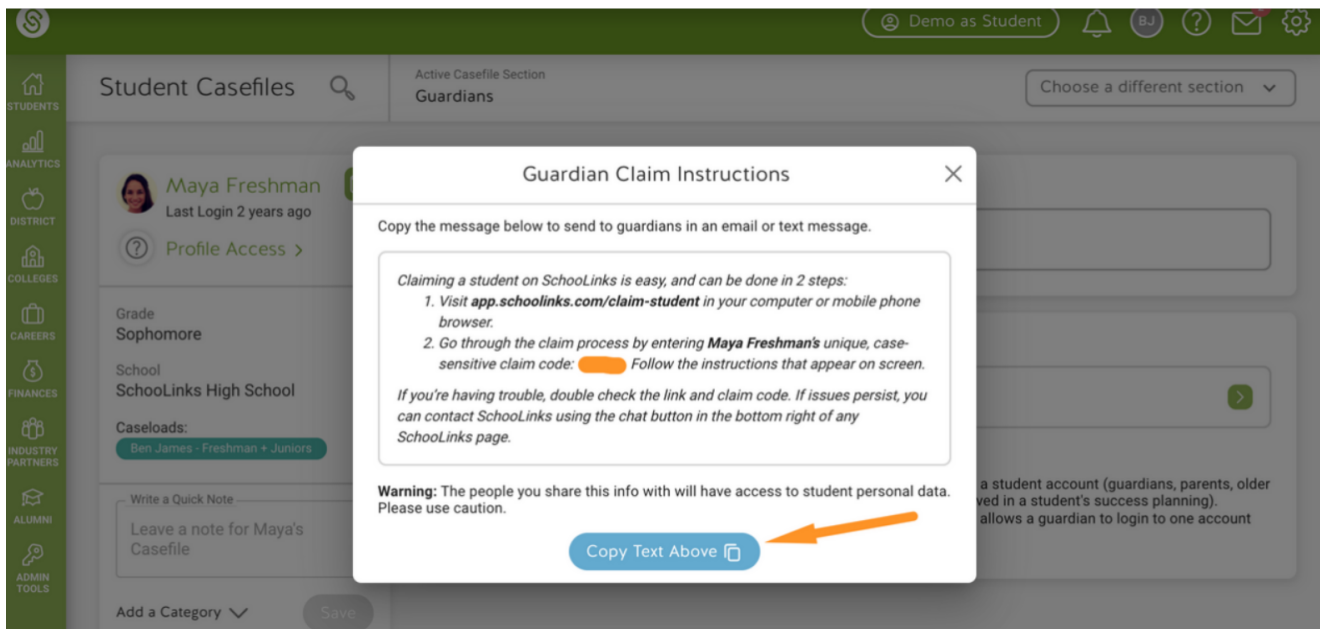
Demo as Student

BJ

STUDENTS

ANALYTICS

DISTRICT

COLLEGES

CAREERS

FINANCES

INDUSTRY PARTNERS

ALUMNI

ADMIN TOOLS

Student Casefiles

Active Casefile Section
Guardians

Choose a different section

Maya Freshman
Last Login 2 years ago

Profile Access >

Grade
Sophomore

School
SchooLinks High School

Caseloads:
Ben James - Freshman + Juniors

Write a Quick Note
Leave a note for Maya's Casefile

Add a Category

Save

Guardian Claim Instructions

Copy the message below to send to guardians in an email or text message.

Claiming a student on SchooLinks is easy, and can be done in 2 steps:
1. Visit **app.schoolinks.com/claim-student** in your computer or mobile phone browser.
2. Go through the claim process by entering **Maya Freshman's** unique, case-sensitive claim code: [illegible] Follow the instructions that appear on screen.

If you're having trouble, double check the link and claim code. If issues persist, you can contact SchooLinks using the chat button in the bottom right of any SchooLinks page.

**Warning:** The people you share this info with will have access to student personal data. Please use caution.

Copy Text Above

a student account (guardians, parents, older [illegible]ved in a student's success planning). allows a guardian to login to one account